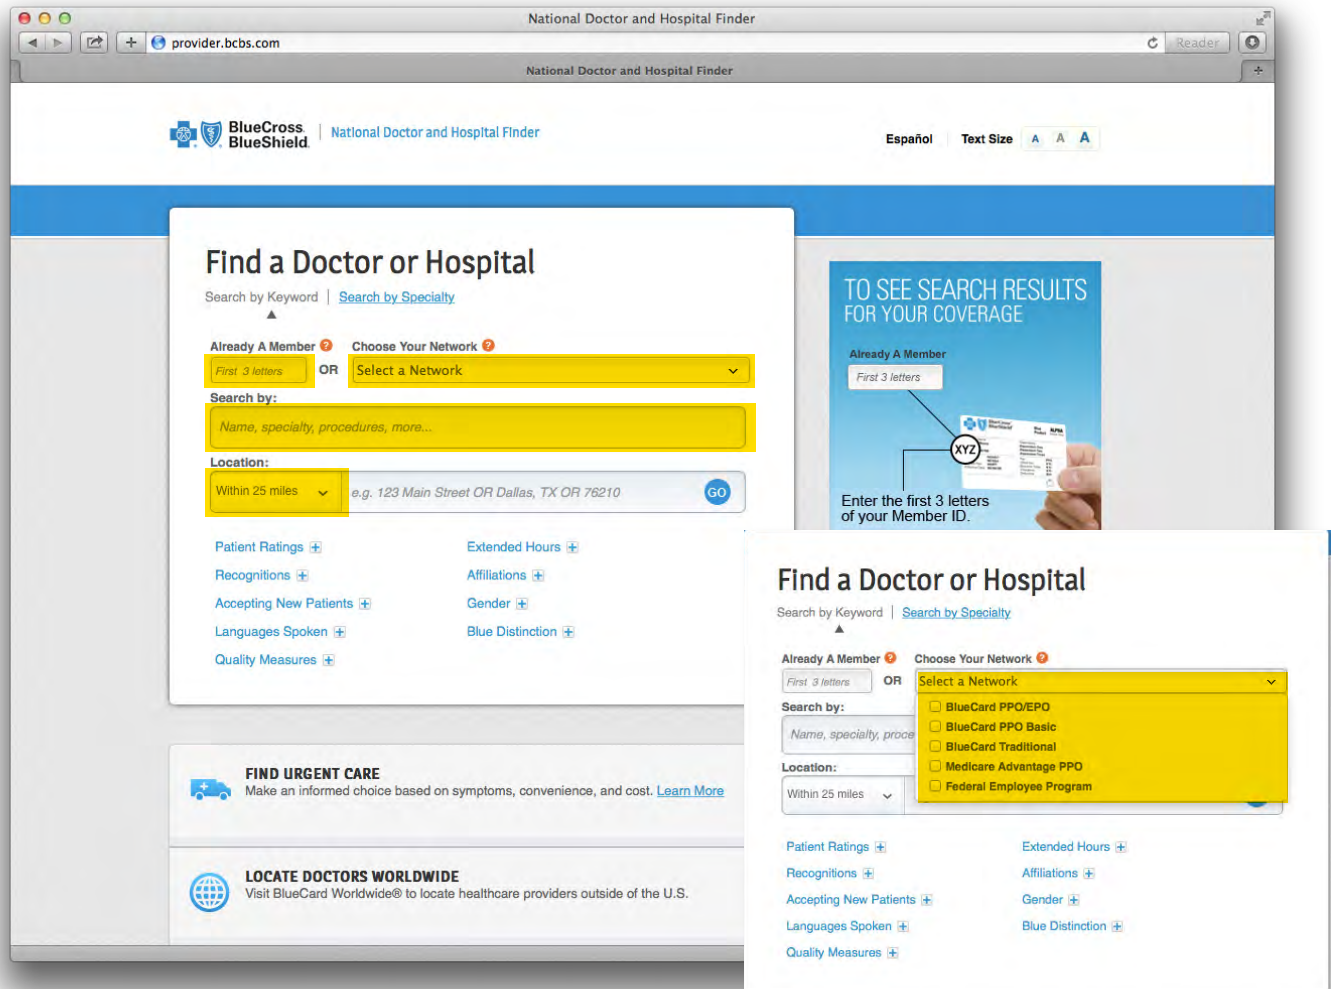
National Doctor and Hospital Finder

provider.bcbs.com

Reader

National Doctor and Hospital Finder

BlueCross BlueShield | National Doctor and Hospital Finder

Español Text Size A A A

Find a Doctor or Hospital

Search by Keyword | Search by Specialty

Already A Member

First 3 letters

OR

Choose Your Network

Select a Network

Search by:

Name, specialty, procedures, more...

Location:

Within 25 miles

e.g. 123 Main Street OR Dallas, TX OR 76210

GO

Patient Ratings

Recognitions

Accepting New Patients

Languages Spoken

Quality Measures

Extended Hours

Affiliations

Gender

Blue Distinction

TO SEE SEARCH RESULTS FOR YOUR COVERAGE

Already A Member

First 3 letters

XYZ

Enter the first 3 letters of your Member ID.

FIND URGENT CARE

Make an informed choice based on symptoms, convenience, and cost. Learn More

LOCATE DOCTORS WORLDWIDE

Visit BlueCard Worldwide® to locate healthcare providers outside of the U.S.

Find a Doctor or Hospital

Search by Keyword | Search by Specialty

Already A Member

First 3 letters

OR

Choose Your Network

Select a Network

BlueCard PPO/EPO

BlueCard PPO Basic

BlueCard Traditional

Medicare Advantage PPO

Federal Employee Program

Search by:

Name, specialty, proce

Location:

Within 25 miles

Patient Ratings

Recognitions

Accepting New Patients

Languages Spoken

Quality Measures

Extended Hours

Affiliations

Gender

Blue Distinction